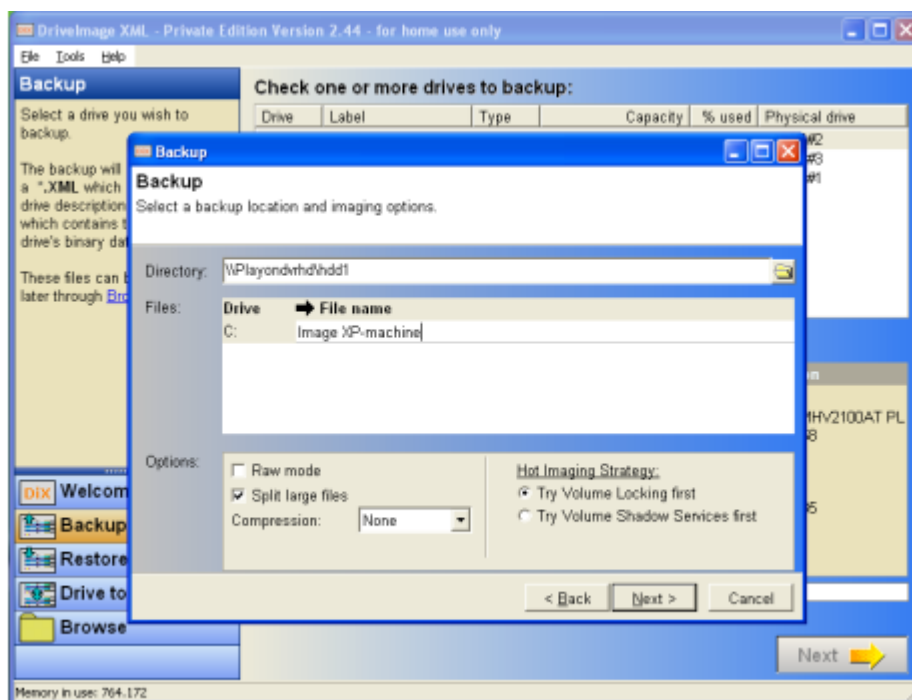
DriveImage XML - Private Edition Version 2.44 - for home use only

File Tools Help

Backup

Select a drive you wish to backup.

The backup will a *.XML which drive description which contains t drive's binary dat

These files can b later through Bro

Check one or more drives to backup:

| Drive | Label | Type | Capacity | % used | Physical drive |
|---|---|---|---|---|---|
| | | | | | #2 |
| | | | | | #3 |
| | | | | | #1 |

Backup

Backup

Select a backup location and imaging options.

Directory: \\Playondvrhd\hdd1

Files:

| Drive | ➡ File name |
|---|---|
| C: | Image XP-machine |

Options:

Raw mode

Split large files

Compression: None

Hot Imaging Strategy:

Try Volume Locking first

Try Volume Shadow Services first

< Back Next > Cancel

DIX Welcom

Backup

Restore

Drive to

Browse

n

MHV2100AT PL

8

B

5

Next

Memory in use: 764.172